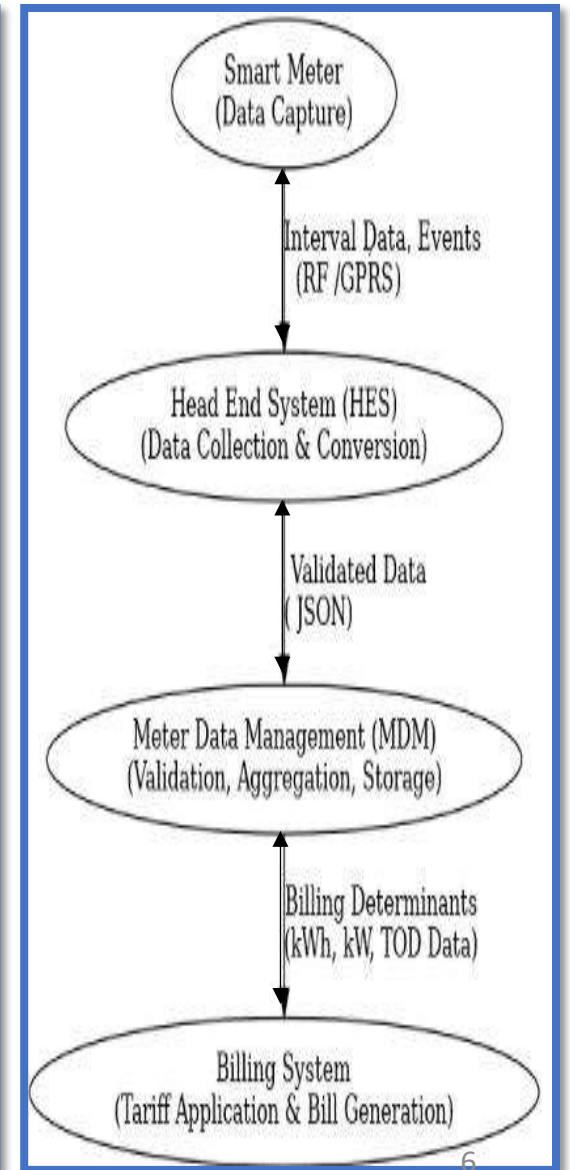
Smart Meter
(Data Capture)

Interval Data, Events
(RF /GPRS)

Head End System (HES)
(Data Collection & Conversion)

Validated Data
( JSON)

Meter Data Management (MDM)
(Validation, Aggregation, Storage)

Billing Determinants
(kWh, kW, TOD Data)

Billing System
(Tariff Application & Bill Generation)

6